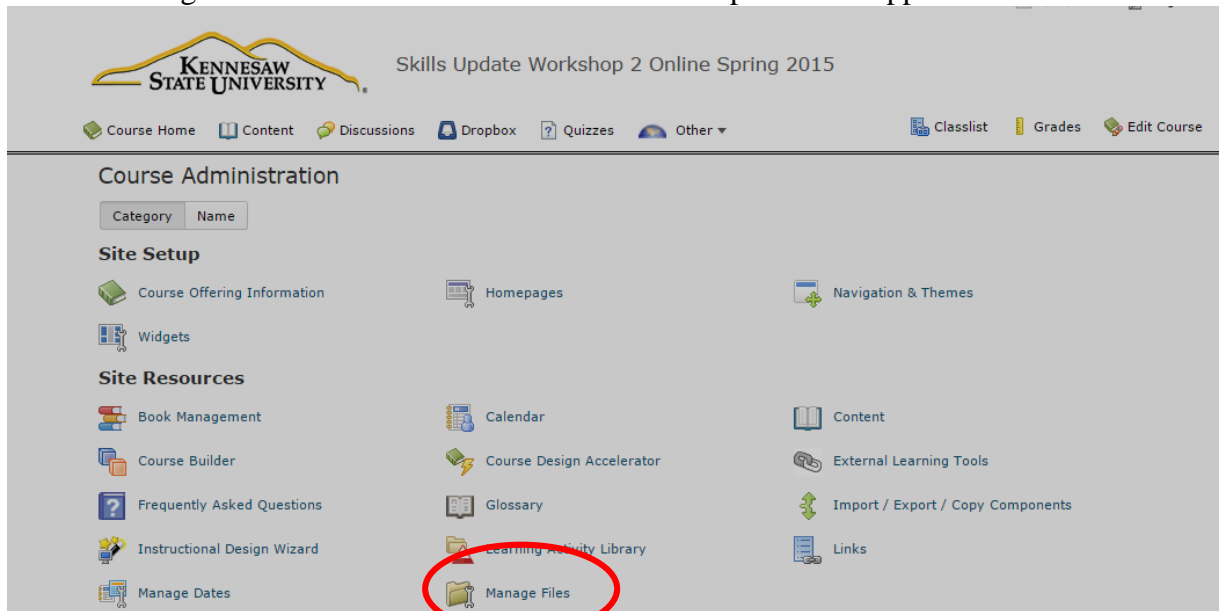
KENNESAW STATE UNIVERSITY

Skills Update Workshop 2 Online Spring 2015

Course Home Content Discussions Dropbox Quizzes Other ▾ Classlist Grades Edit Course

Course Administration

Category Name

Site Setup

Course Offering Information
Homepages
Navigation & Themes
Widgets

Site Resources

Book Management
Calendar
Content
Course Builder
Course Design Accelerator
External Learning Tools
Frequently Asked Questions
Glossary
Import / Export / Copy Components
Instructional Design Wizard
Learning Activity Library
Links
Manage Dates
Manage Files